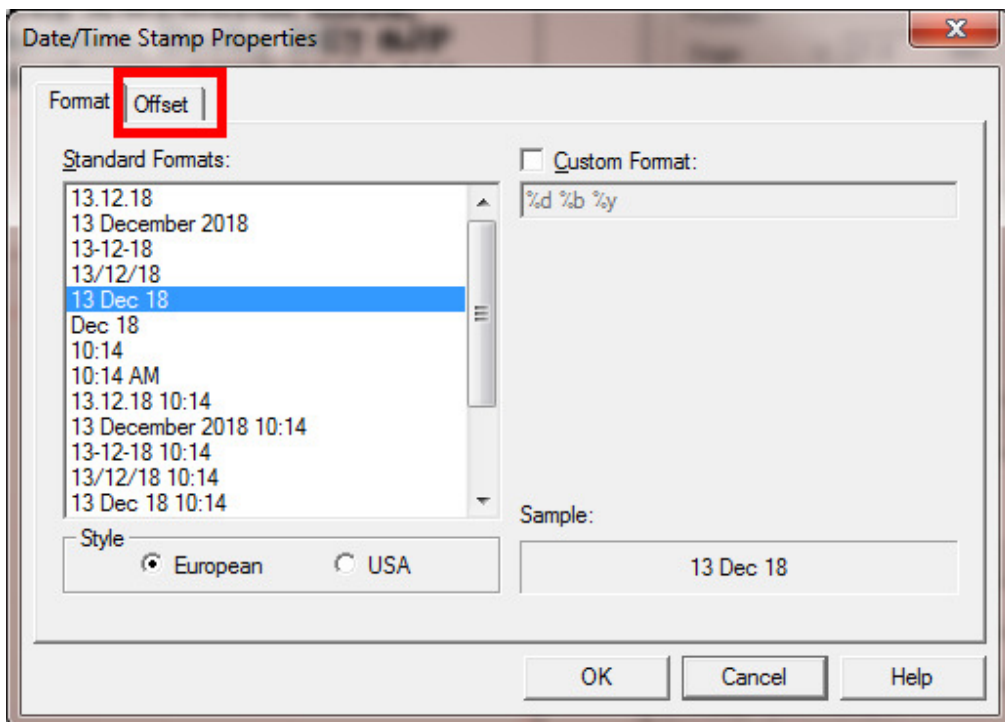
Date/Time Stamp Properties

Format Offset

Standard Formats:

13.12.18
13 December 2018
13-12-18
13/12/18
13 Dec 18
Dec 18
10:14
10:14 AM
13.12.18 10:14
13 December 2018 10:14
13-12-18 10:14
13/12/18 10:14
13 Dec 18 10:14

Custom Format:

%d %b %y

Style
European USA

Sample:

13 Dec 18

OK Cancel Help